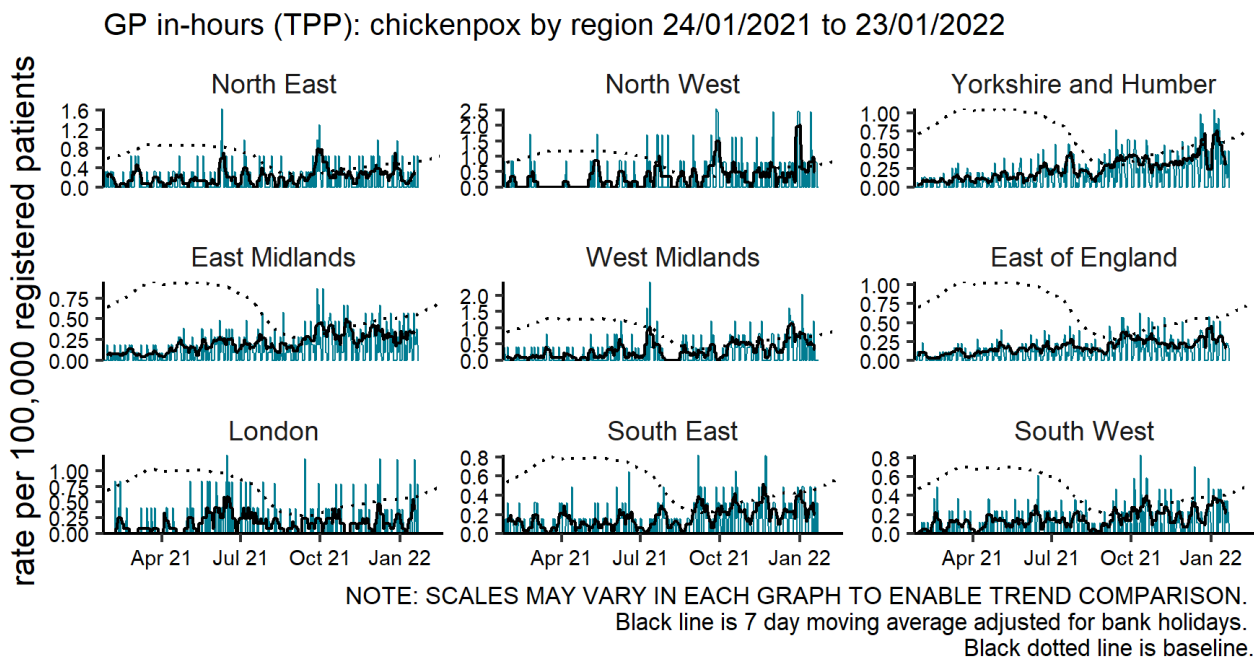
GP in-hours (TPP): chickenpox by region 24/01/2021 to 23/01/2022

rate per 100,000 registered patients

North East
1.6
1.2
0.8
0.4
0.0

North West
2.5
2.0
1.5
1.0
0.5
0.0

Yorkshire and Humber
1.00
0.75
0.50
0.25
0.00

East Midlands
0.75
0.50
0.25
0.00

West Midlands
2.0
1.5
1.0
0.5
0.0

East of England
1.00
0.75
0.50
0.25
0.00

London
1.00
0.75
0.50
0.25
0.00

South East
0.8
0.6
0.4
0.2
0.0

South West
0.8
0.6
0.4
0.2
0.0

Apr 21 Jul 21 Oct 21 Jan 22
Apr 21 Jul 21 Oct 21 Jan 22
Apr 21 Jul 21 Oct 21 Jan 22

NOTE: SCALES MAY VARY IN EACH GRAPH TO ENABLE TREND COMPARISON.
Black line is 7 day moving average adjusted for bank holidays.
Black dotted line is baseline.